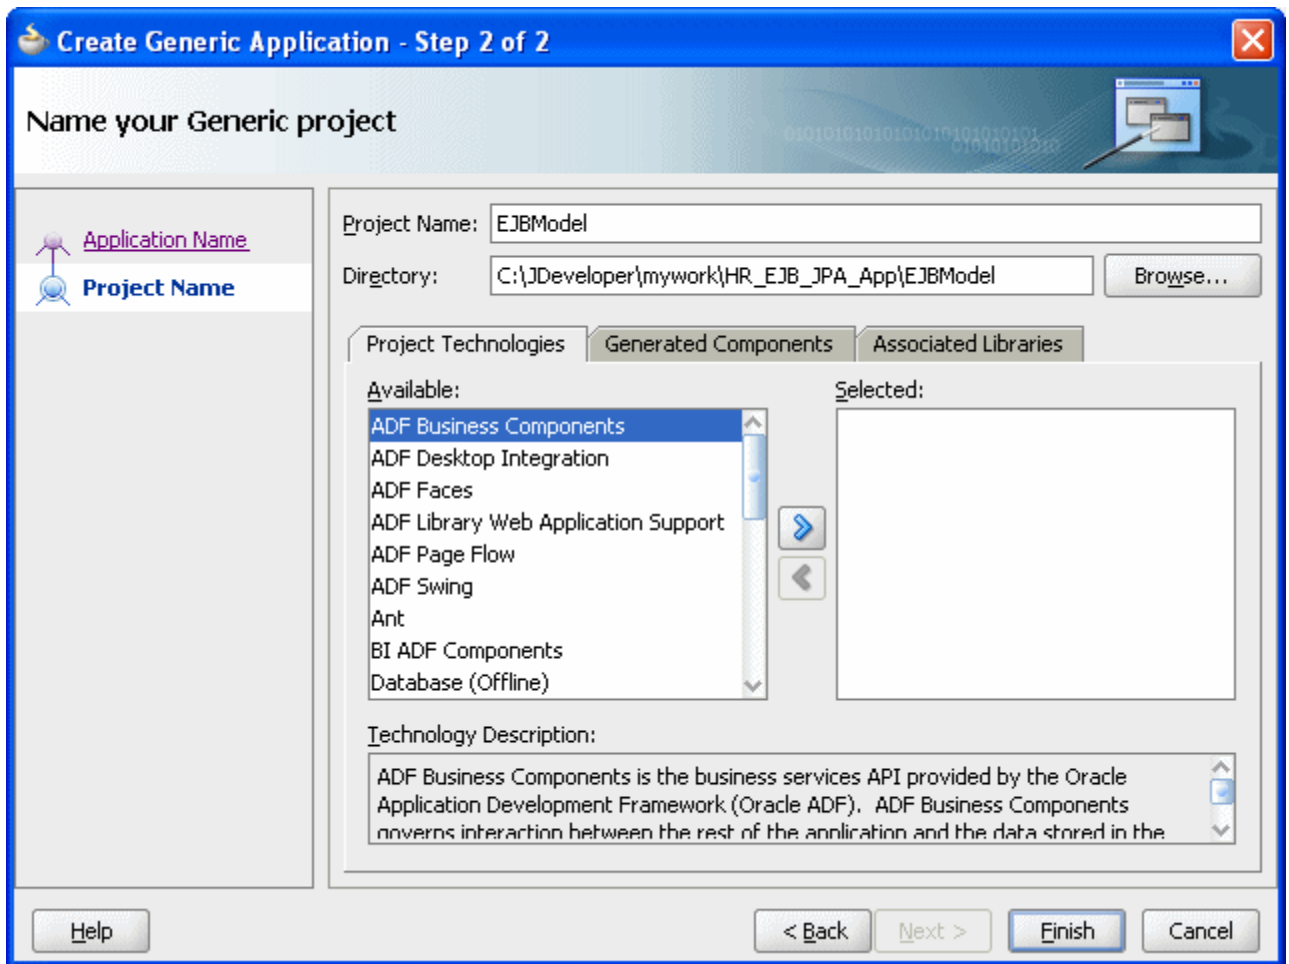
Create Generic Application - Step 2 of 2

Name your Generic project

Application Name
Project Name

Project Name: EJBModel
Directory: C:\JDeveloper\mywork\HR_EJB_JPA_App\EJBModel
Browse...

Project Technologies | Generated Components | Associated Libraries

Available:
ADF Business Components
ADF Desktop Integration
ADF Faces
ADF Library Web Application Support
ADF Page Flow
ADF Swing
Ant
BI ADF Components
Database (Offline)

Selected:

Technology Description:
ADF Business Components is the business services API provided by the Oracle Application Development Framework (Oracle ADF). ADF Business Components governs interaction between the rest of the application and the data stored in the

Help
< Back
Next >
Finish
Cancel